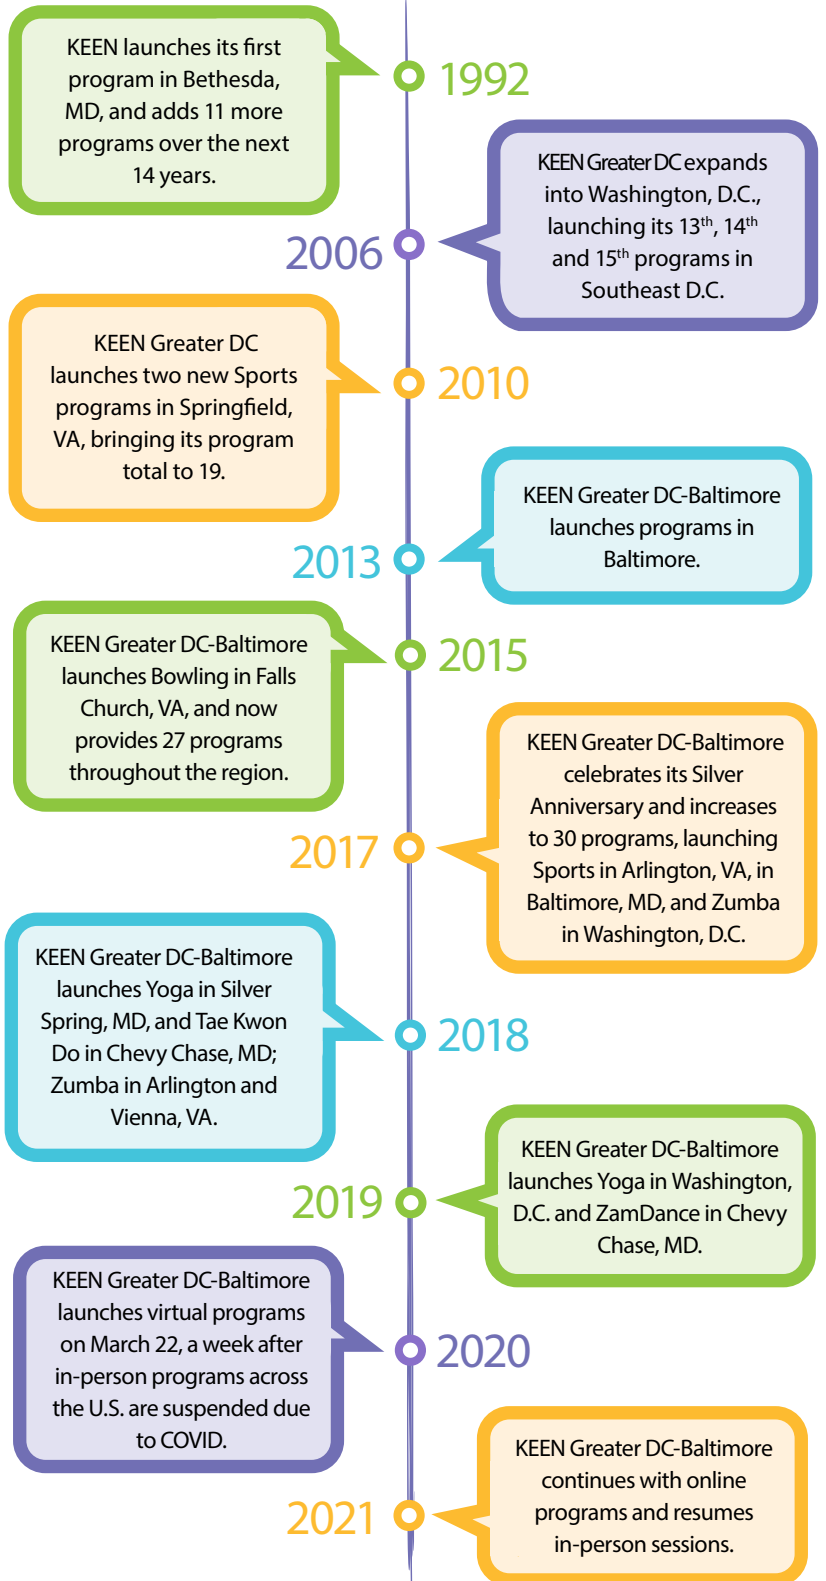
KEEN launches its first program in Bethesda, MD, and adds 11 more programs over the next 14 years.

1992

2006

KEEN Greater DC expands into Washington, D.C., launching its 13$^{th}$, 14$^{th}$ and 15$^{th}$ programs in Southeast D.C.

KEEN Greater DC launches two new Sports programs in Springfield, VA, bringing its program total to 19.

2010

2013

KEEN Greater DC-Baltimore launches programs in Baltimore.

KEEN Greater DC-Baltimore launches Bowling in Falls Church, VA, and now provides 27 programs throughout the region.

2015

2017

KEEN Greater DC-Baltimore celebrates its Silver Anniversary and increases to 30 programs, launching Sports in Arlington, VA, in Baltimore, MD, and Zumba in Washington, D.C.

KEEN Greater DC-Baltimore launches Yoga in Silver Spring, MD, and Tae Kwon Do in Chevy Chase, MD; Zumba in Arlington and Vienna, VA.

2018

2019

KEEN Greater DC-Baltimore launches Yoga in Washington, D.C. and ZamDance in Chevy Chase, MD.

KEEN Greater DC-Baltimore launches virtual programs on March 22, a week after in-person programs across the U.S. are suspended due to COVID.

2020

2021

KEEN Greater DC-Baltimore continues with online programs and resumes in-person sessions.